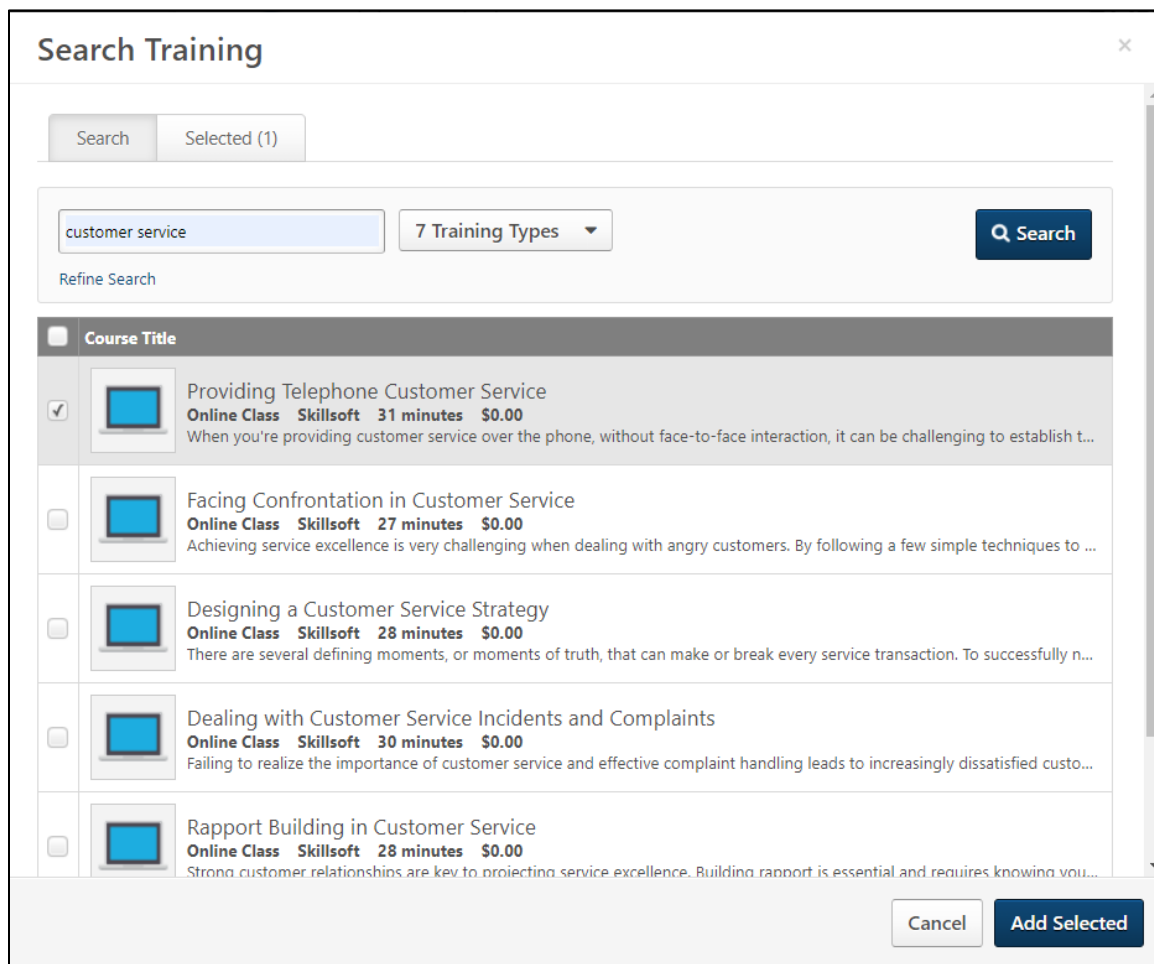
Search Training

×

Search | Selected (1)

customer service

7 Training Types

Search

Refine Search

Course Title

Providing Telephone Customer Service
Online Class Skillsoft 31 minutes $0.00
When you're providing customer service over the phone, without face-to-face interaction, it can be challenging to establish t...

Facing Confrontation in Customer Service
Online Class Skillsoft 27 minutes $0.00
Achieving service excellence is very challenging when dealing with angry customers. By following a few simple techniques to ...

Designing a Customer Service Strategy
Online Class Skillsoft 28 minutes $0.00
There are several defining moments, or moments of truth, that can make or break every service transaction. To successfully n...

Dealing with Customer Service Incidents and Complaints
Online Class Skillsoft 30 minutes $0.00
Failing to realize the importance of customer service and effective complaint handling leads to increasingly dissatisfied custo...

Rapport Building in Customer Service
Online Class Skillsoft 28 minutes $0.00
Strong customer relationships are key to projecting service excellence. Building rapport is essential and requires knowing you...

Cancel

Add Selected